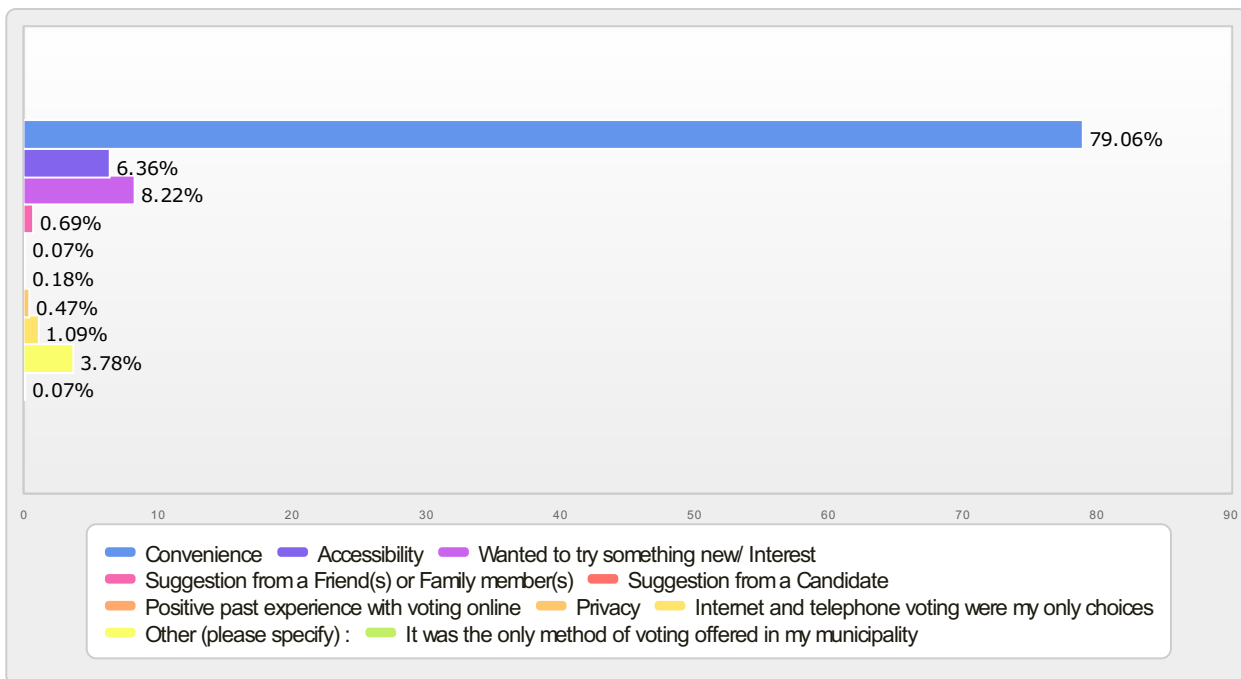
79.06%
6.36%
8.22%
0.69%
0.07%
0.18%
0.47%
1.09%
3.78%
0.07%

0 10 20 30 40 50 60 70 80 90

Convenience
Accessibility
Wanted to try something new/ Interest
Suggestion from a Friend(s) or Family member(s)
Suggestion from a Candidate
Positive past experience with voting online
Privacy
Internet and telephone voting were my only choices
Other (please specify) :
It was the only method of voting offered in my municipality